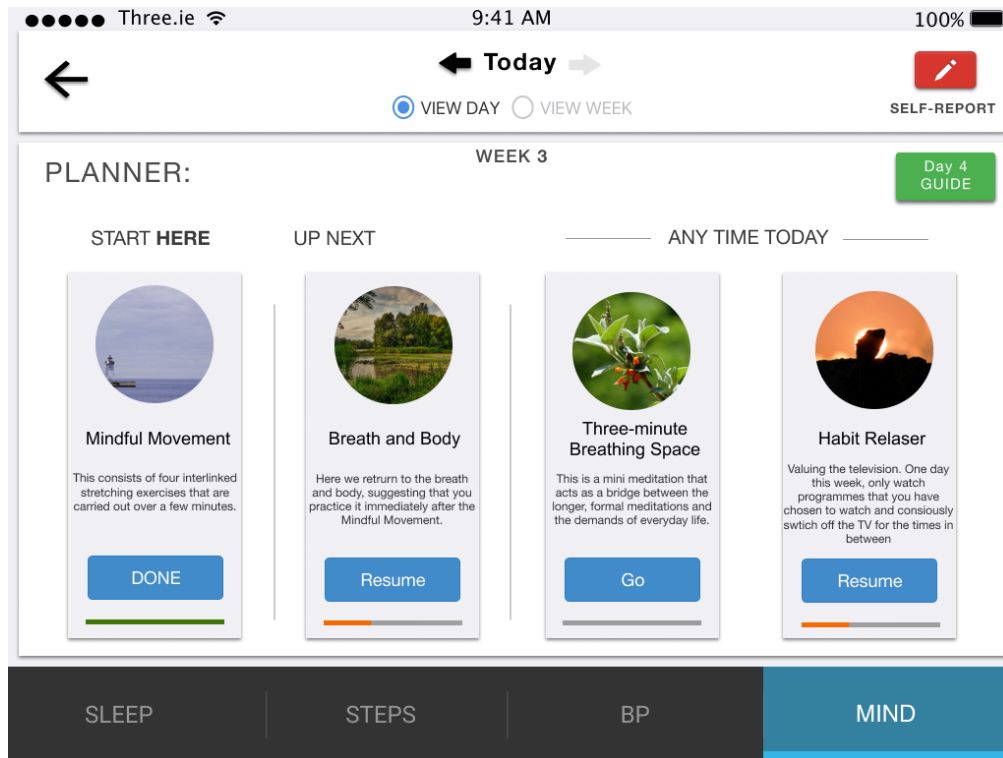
●●●●● Three.ie 9:41 AM 100%

Today

VIEW DAY VIEW WEEK

SELF-REPORT

PLANNER:

WEEK 3

Day 4 GUIDE

START HERE

UP NEXT

ANY TIME TODAY

Mindful Movement

This consists of four interlinked stretching exercises that are carried out over a few minutes.

DONE

Breath and Body

Here we retrun to the breath and body, suggesting that you practice it immediately after the Mindful Movement.

Resume

Three-minute Breathing Space

This is a mini meditation that acts as a bridge between the longer, formal meditations and the demands of everyday life.

Go

Habit Relaser

Valuing the television. One day this week, only watch programmes that you have chosen to watch and consiously swtich off the TV for the times in between

Resume

SLEEP

STEPS

BP

MIND